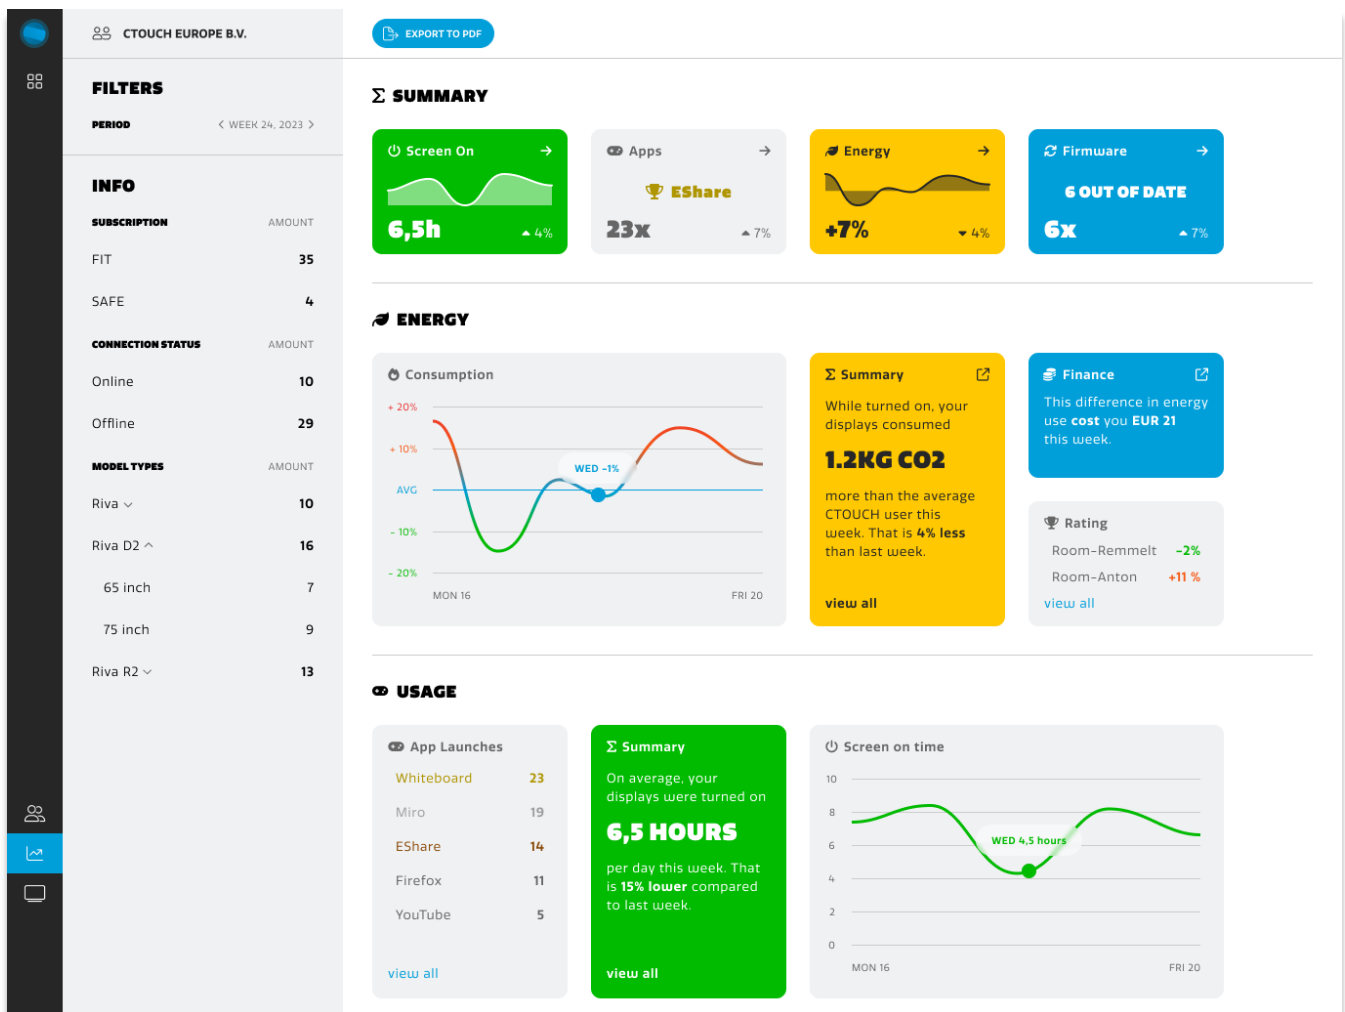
CTOUCH EUROPE B.V.

EXPORT TO PDF

FILTERS

PERIOD ‹ WEEK 24, 2023 ›

INFO

| SUBSCRIPTION | AMOUNT |
|---|---|
| FIT | 35 |
| SAFE | 4 |

| CONNECTION STATUS | AMOUNT |
|---|---|
| Online | 10 |
| Offline | 29 |

| MODEL TYPES | AMOUNT |
|---|---|
| Riva | 10 |
| Riva D2 | 16 |
| 65 inch | 7 |
| 75 inch | 9 |
| Riva R2 | 13 |

Σ SUMMARY

Screen On → 6,5h ▲ 4%

Apps → EShare 23x ▲ 7%

Energy → +7% ▼ 4%

Firmware → 6 OUT OF DATE 6x ▲ 7%

ENERGY

Consumption
+ 20%
+ 10%
AVG
- 10%
- 20%
WED -1%
MON 16
FRI 20

Σ Summary
While turned on, your displays consumed
1.2KG CO2
more than the average CTOUCH user this week. That is 4% less than last week.
view all

Finance
This difference in energy use cost you EUR 21 this week.

Rating
Room-Remmelt -2%
Room-Anton +11 %
view all

USAGE

App Launches
| Whiteboard | 23 |
|---|---|
| Miro | 19 |
| EShare | 14 |
| Firefox | 11 |
| YouTube | 5 |
view all

Σ Summary
On average, your displays were turned on
6,5 HOURS
per day this week. That is 15% lower compared to last week.
view all

Screen on time
10
8
6
4
2
0
WED 4,5 hours
MON 16
FRI 20